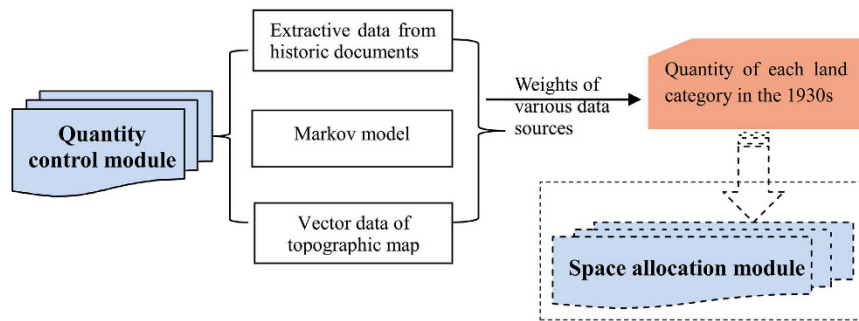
Quantity control module

Extractive data from historic documents

Markov model

Vector data of topographic map

Weights of various data sources

Quantity of each land category in the 1930s

Space allocation module